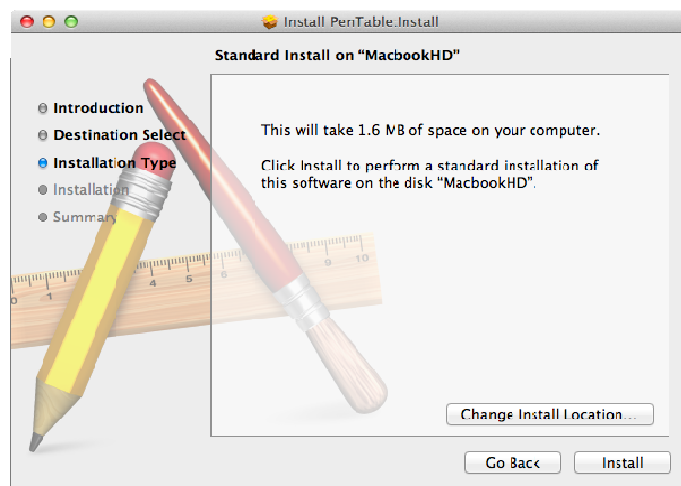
Install PenTable.Install

Standard Install on "MacbookHD"

Introduction
Destination Select
Installation Type
Installation
Summary

This will take 1.6 MB of space on your computer.

Click Install to perform a standard installation of this software on the disk "MacbookHD".

Change Install Location...

Go Back
Install